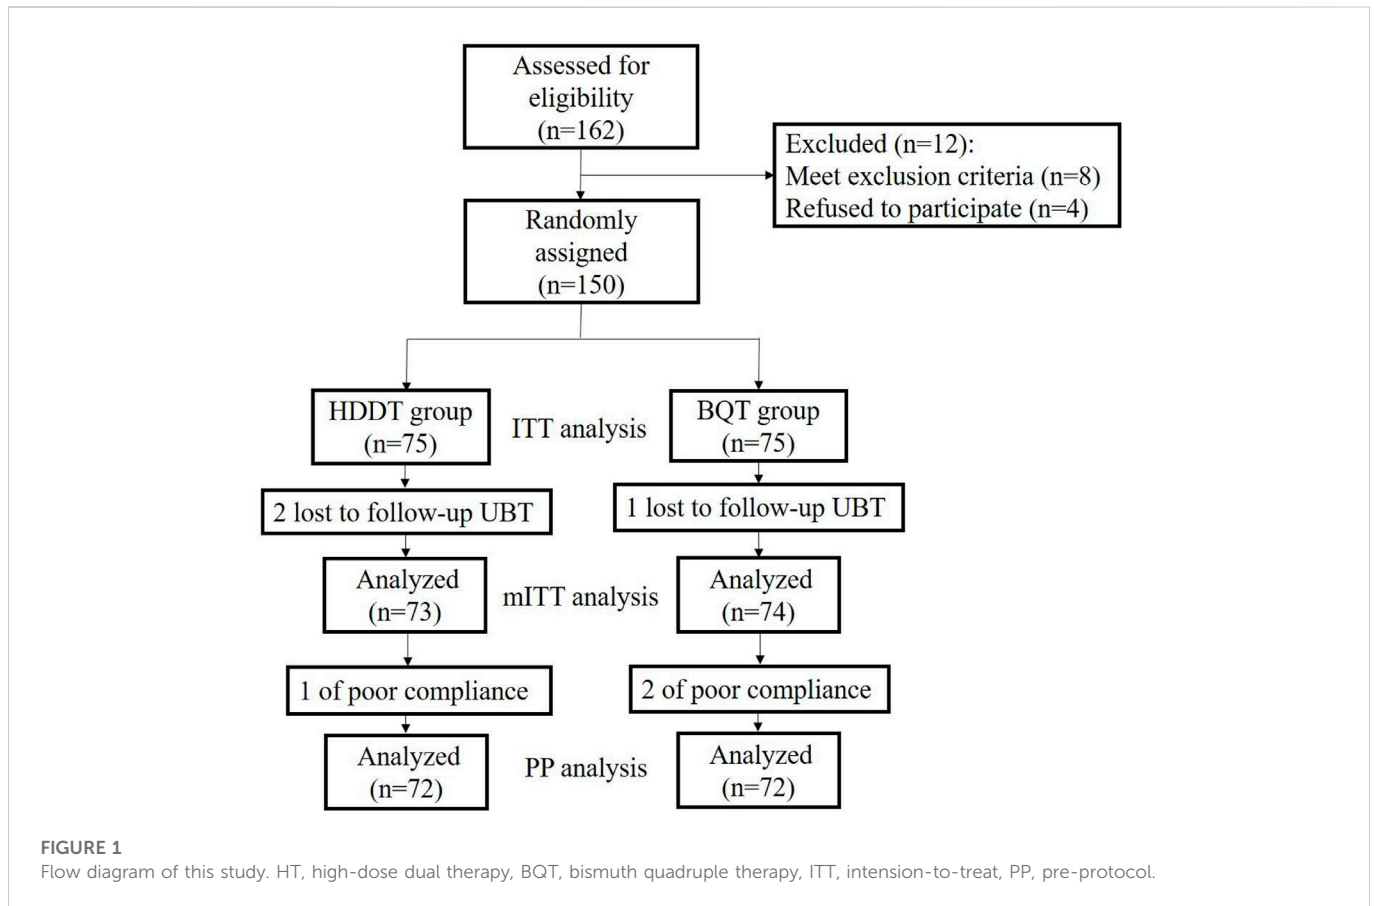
Assessed for eligibility (n=162)

Excluded (n=12):
Meet exclusion criteria (n=8)
Refused to participate (n=4)

Randomly assigned (n=150)

HDDT group (n=75)

ITT analysis

BQT group (n=75)

2 lost to follow-up UBT

1 lost to follow-up UBT

Analyzed (n=73)

mITT analysis

Analyzed (n=74)

1 of poor compliance

2 of poor compliance

Analyzed (n=72)

PP analysis

Analyzed (n=72)

FIGURE 1
Flow diagram of this study. HT, high-dose dual therapy, BQT, bismuth quadruple therapy, ITT, intension-to-treat, PP, pre-protocol.